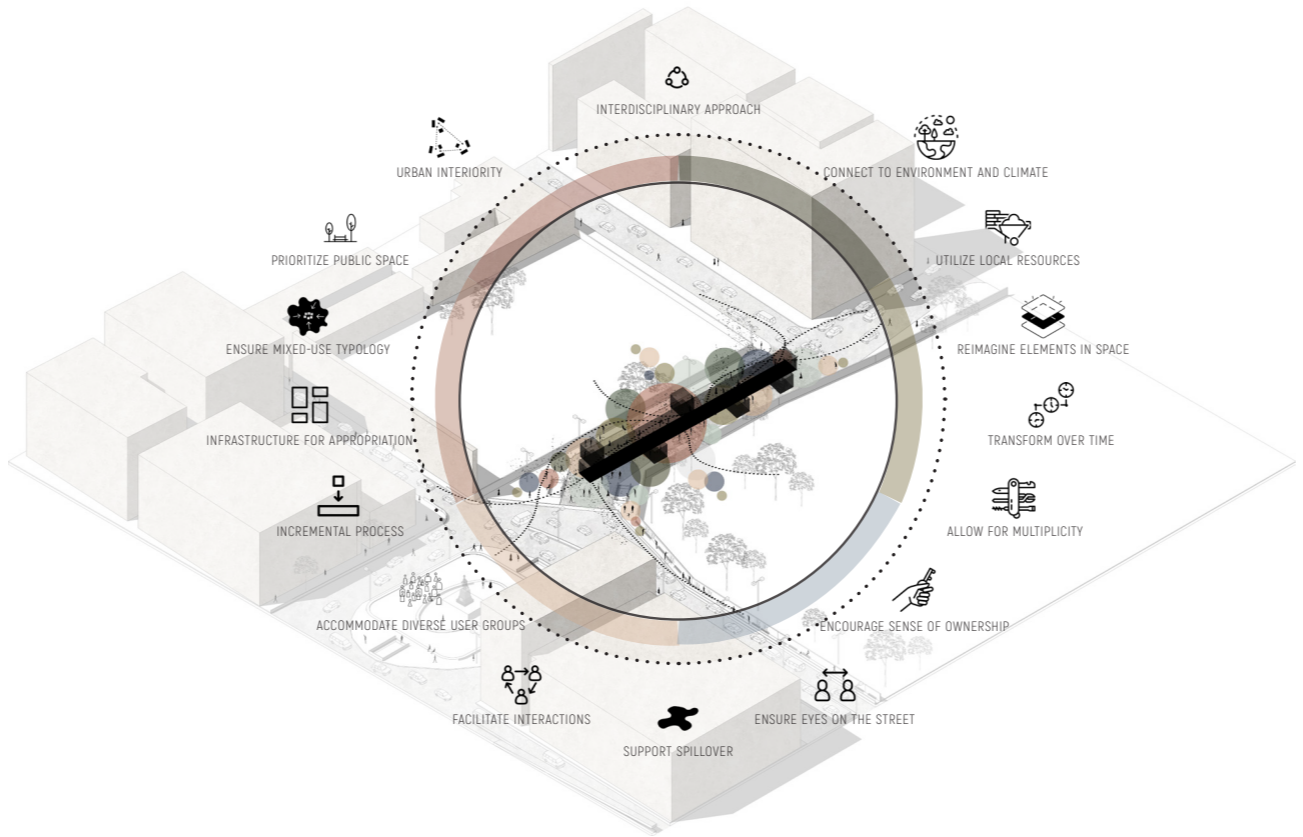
INTERDISCIPLINARY APPROACH

URBAN INTERIORITY

CONNECT TO ENVIRONMENT AND CLIMATE

PRIORITIZE PUBLIC SPACE

UTILIZE LOCAL RESOURCES

ENSURE MIXED-USE TYPOLOGY

REIMAGINE ELEMENTS IN SPACE

INFRASTRUCTURE FOR APPROPRIATION

TRANSFORM OVER TIME

INCREMENTAL PROCESS

ALLOW FOR MULTIPLICITY

ACCOMMODATE DIVERSE USER GROUPS

ENCOURAGE SENSE OF OWNERSHIP

FACILITATE INTERACTIONS

ENSURE EYES ON THE STREET

SUPPORT SPILLOVER